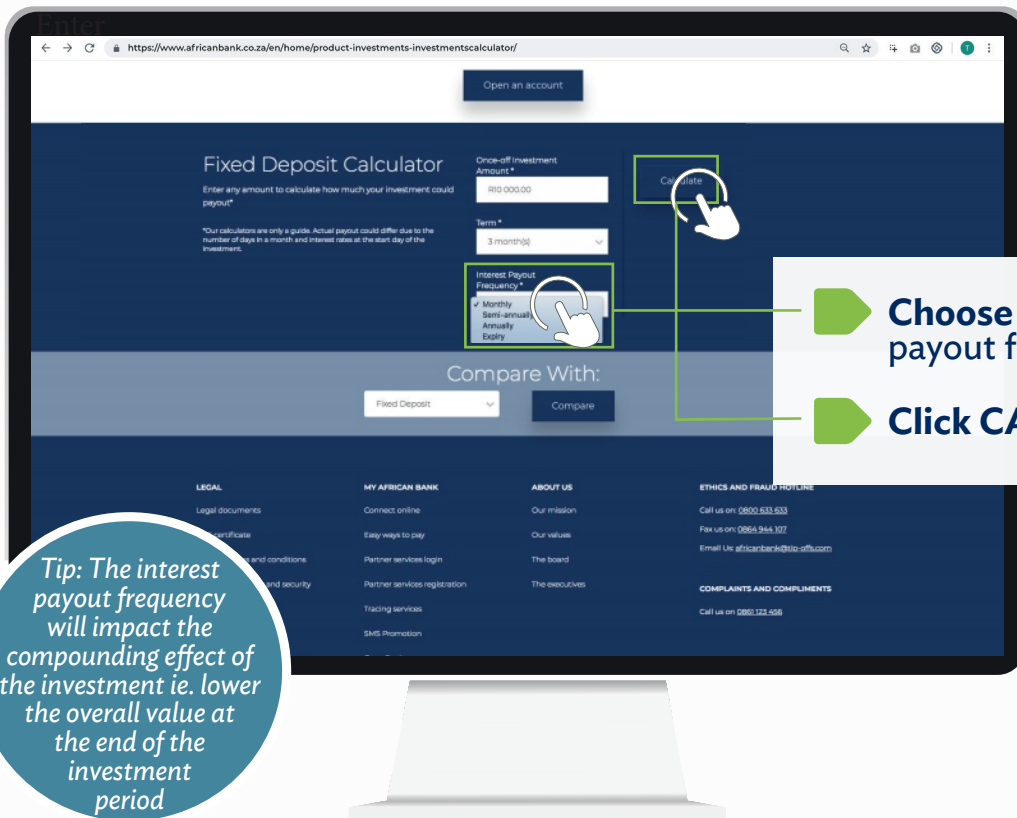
Enter

https://www.africanbank.co.za/en/home/product-investments-investmentscalculator/

Open an account

Fixed Deposit Calculator

Enter any amount to calculate how much your investment could payout*

*Our calculators are only a guide. Actual payout could differ due to the number of days in a month and interest rates at the start day of the investment.

Once-off Investment Amount *

R10 000.00

Term *

3 month(s)

Interest Payout Frequency *

✓ Monthly
Semi-annually
Annually
Expiry

Calculate

Choose
payout f

Click CA

Compare With:

Fixed Deposit

Compare

LEGAL

Legal documents

certificate

and conditions

and security

MY AFRICAN BANK

Connect online

Easy ways to pay

Partner services login

Partner services registration

Tracing services

SMS Promotion

ABOUT US

Our mission

Our values

The board

The executives

ETHICS AND FRAUD HOTLINE

Call us on: 0800 633 633

Fax us on: 0864 944 107

Email Us: africanbank@tip-offs.com

COMPLAINTS AND COMPLIMENTS

Call us on 0861 123 456

Tip: The interest payout frequency will impact the compounding effect of the investment ie. lower the overall value at the end of the investment period